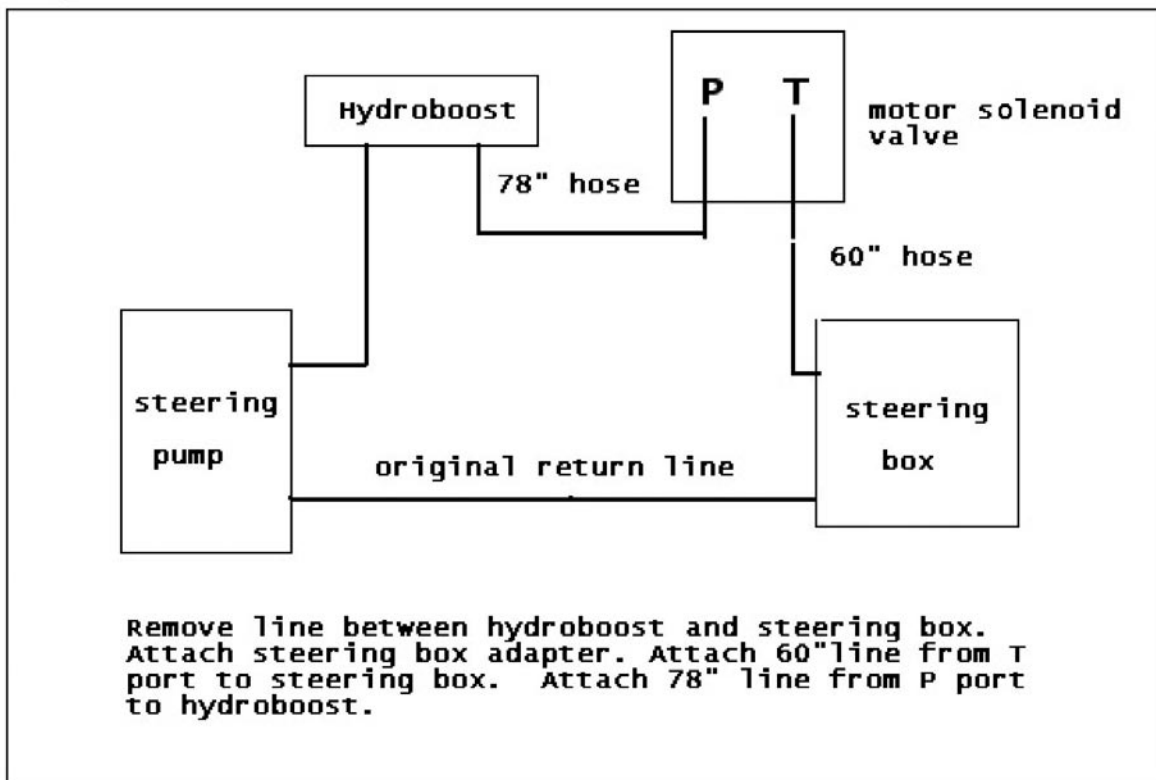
Hydroboost

P T

motor solenoid valve

78" hose

60" hose

steering pump

steering box

original return line

Remove line between hydroboost and steering box. Attach steering box adapter. Attach 60"line from T port to steering box. Attach 78" line from P port to hydroboost.